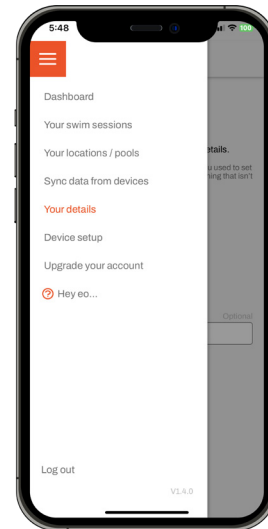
5:48

100

Dashboard

Your swim sessions

Your locations / pools

Sync data from devices

Your details

Device setup

Upgrade your account

Hey eo...

etails.

u used to set

ning that isn't

Optional

Log out

V1.4.0